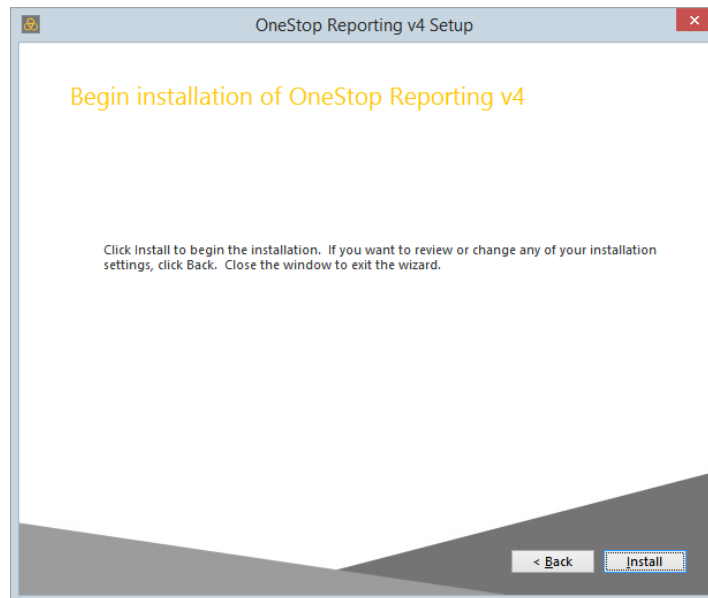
OneStop Reporting v4 Setup

Begin installation of OneStop Reporting v4

Click Install to begin the installation. If you want to review or change any of your installation settings, click Back. Close the window to exit the wizard.

< Back

Install